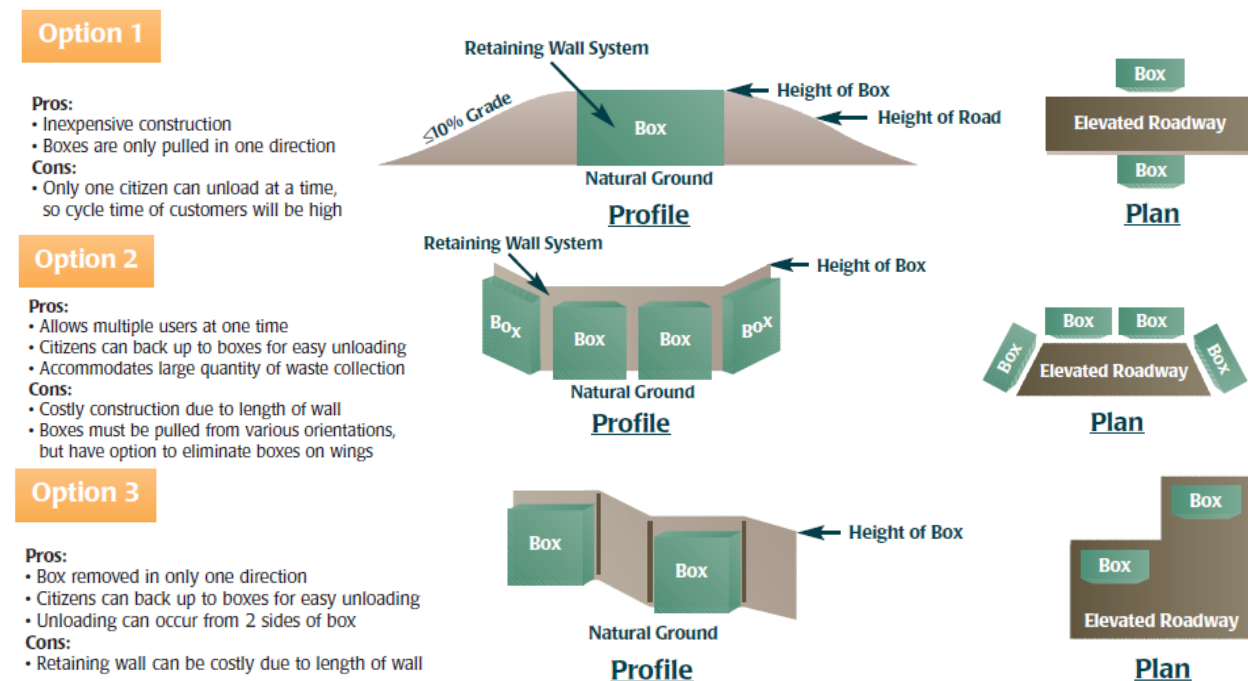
Option 1

Pros:
• Inexpensive construction
• Boxes are only pulled in one direction
Cons:
• Only one citizen can unload at a time, so cycle time of customers will be high

Retaining Wall System
$\leq$10% Grade
Box
Height of Box
Height of Road
Natural Ground
Profile

Box
Elevated Roadway
Box
Plan

Option 2

Pros:
• Allows multiple users at one time
• Citizens can back up to boxes for easy unloading
• Accommodates large quantity of waste collection
Cons:
• Costly construction due to length of wall
• Boxes must be pulled from various orientations, but have option to eliminate boxes on wings

Retaining Wall System
Height of Box
Box
Box
Box
Box
Natural Ground
Profile

Box
Box
Box
Box
Elevated Roadway
Plan

Option 3

Pros:
• Box removed in only one direction
• Citizens can back up to boxes for easy unloading
• Unloading can occur from 2 sides of box
Cons:
• Retaining wall can be costly due to length of wall

Box
Box
Height of Box
Natural Ground
Profile

Box
Box
Elevated Roadway
Plan